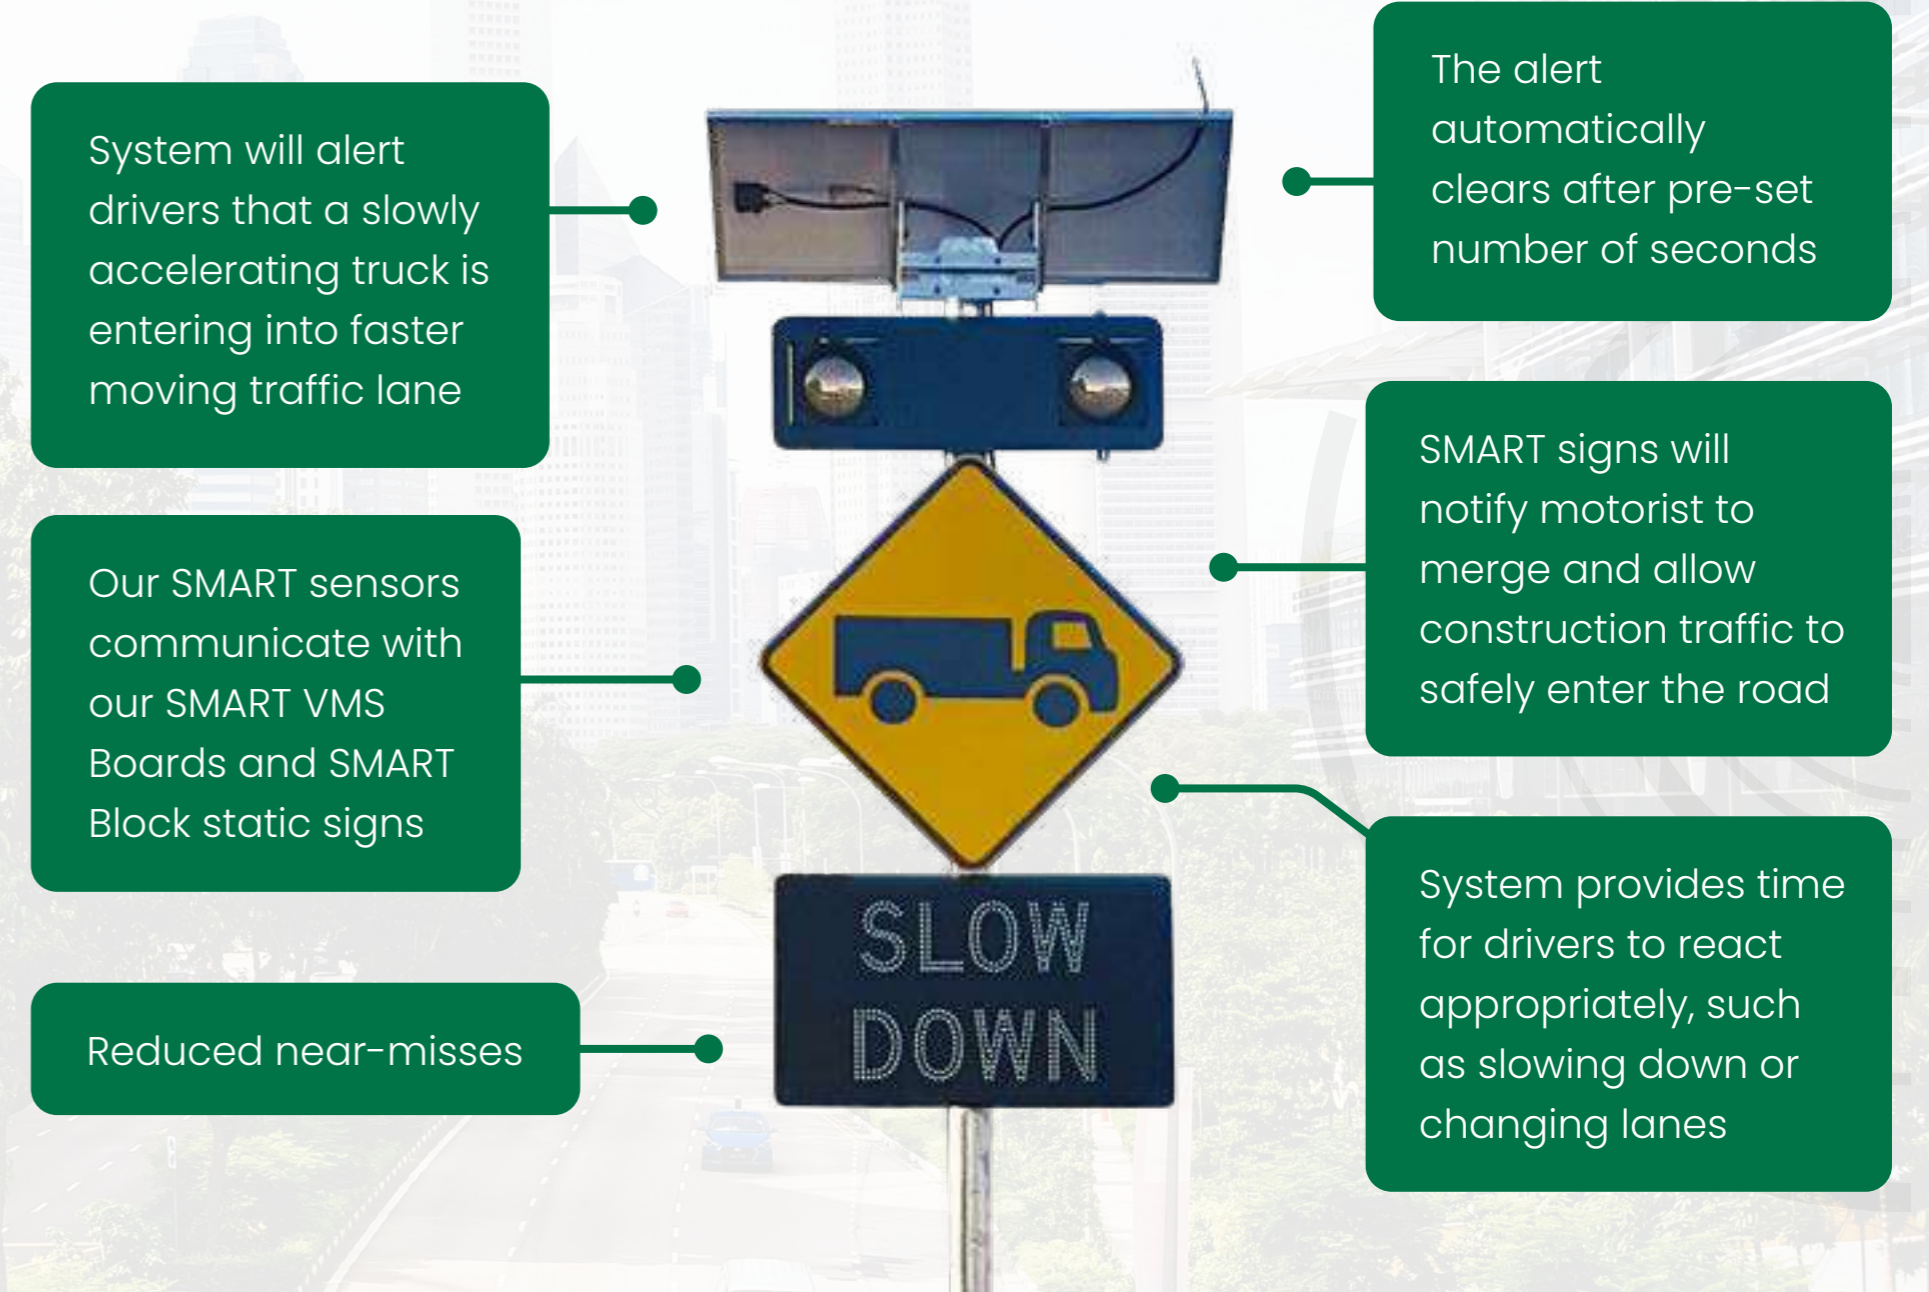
System will alert drivers that a slowly accelerating truck is entering into faster moving traffic lane

The alert automatically clears after pre-set number of seconds

Our SMART sensors communicate with our SMART VMS Boards and SMART Block static signs

SMART signs will notify motorist to merge and allow construction traffic to safely enter the road

SLOW DOWN

Reduced near-misses

System provides time for drivers to react appropriately, such as slowing down or changing lanes